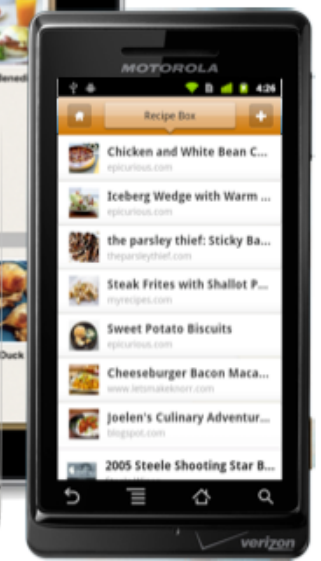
Benedi

Duck

MOTOROLA

4:26

Recipe Box

+

Chicken and White Bean C...
epicurious.com

Iceberg Wedge with Warm ...
epicurious.com

the parsley thief: Sticky Ba...
theparsleythief.com

Steak Frites with Shallot P...
myrecipes.com

Sweet Potato Biscuits
epicurious.com

Cheeseburger Bacon Maca...
www.letsmakeknorr.com

Joelen's Culinary Adventur...
blogspot.com

2005 Steele Shooting Star B...

verizon